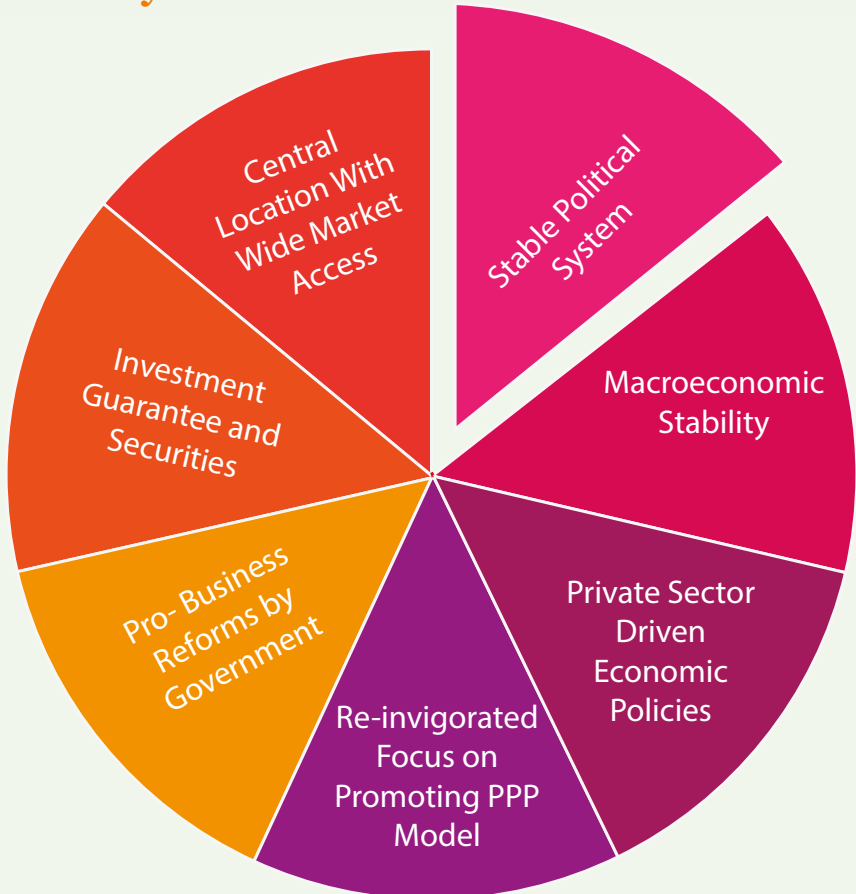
Stable Political System

Macroeconomic Stability

Private Sector Driven Economic Policies

Re-invigorated Focus on Promoting PPP Model

Pro- Business Reforms by Government

Investment Guarantee and Securities

Central Location With Wide Market Access